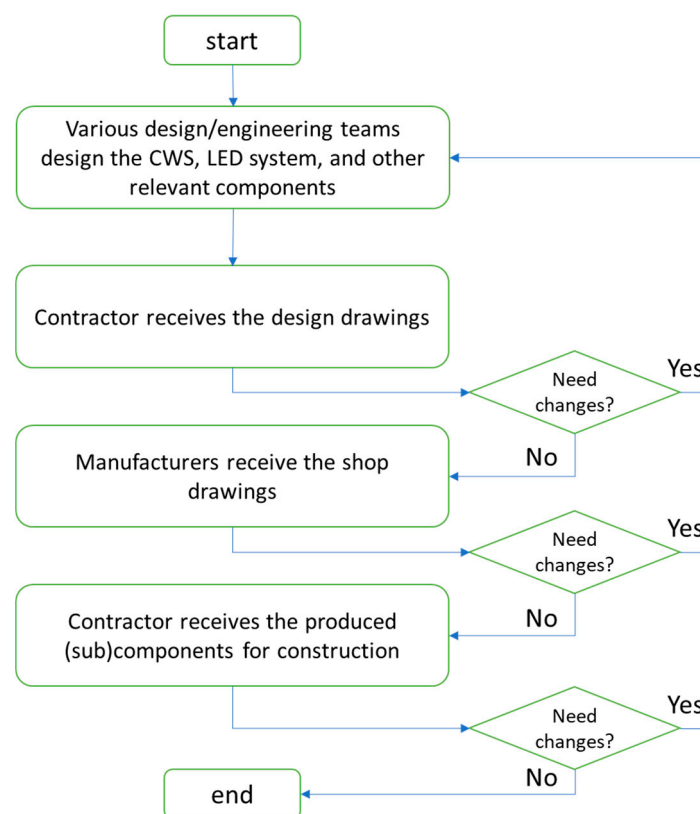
start

Various design/engineering teams design the CWS, LED system, and other relevant components

Contractor receives the design drawings

Need changes?

Yes

No

Manufacturers receive the shop drawings

Need changes?

Yes

No

Contractor receives the produced (sub)components for construction

Need changes?

Yes

No

end